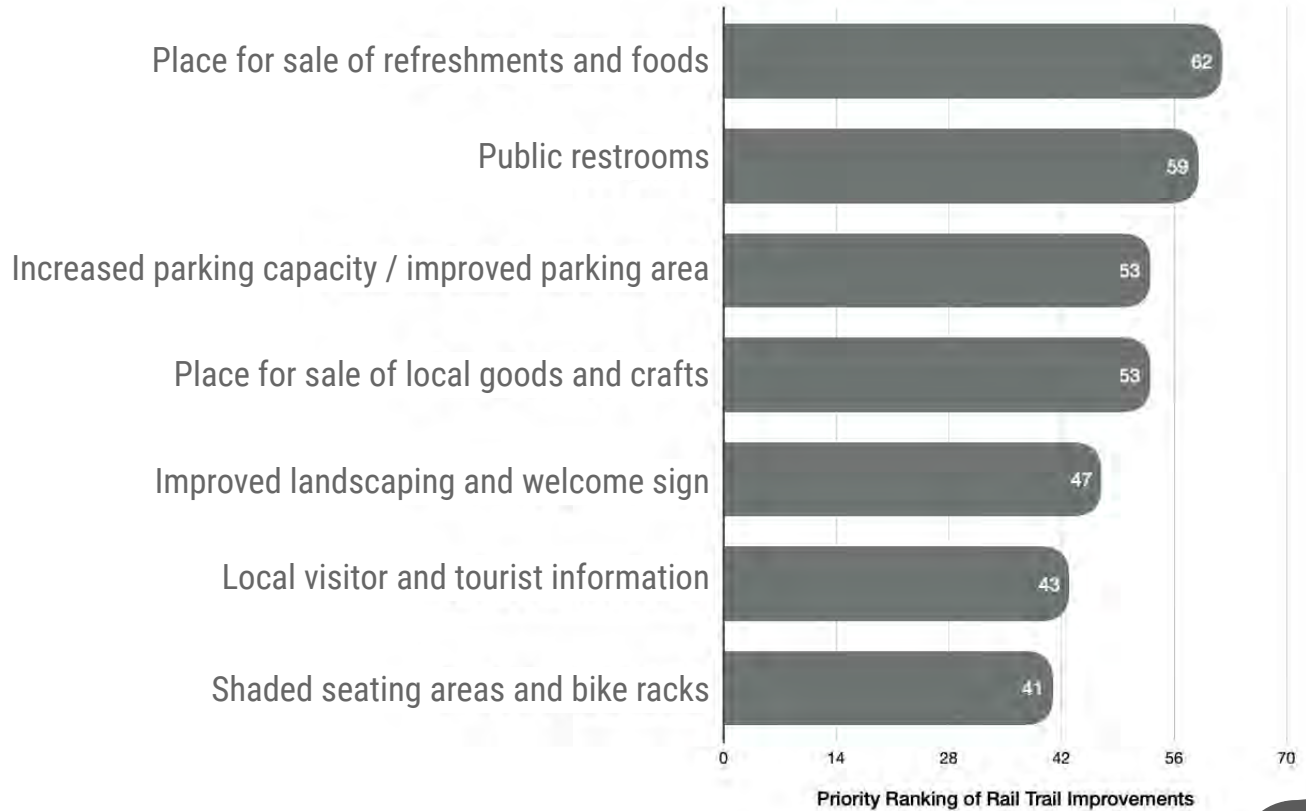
Place for sale of refreshments and foods 62

Public restrooms 59

Increased parking capacity / improved parking area 53

Place for sale of local goods and crafts 53

Improved landscaping and welcome sign 47

Local visitor and tourist information 43

Shaded seating areas and bike racks 41

0 14 28 42 56 70

Priority Ranking of Rail Trail Improvements